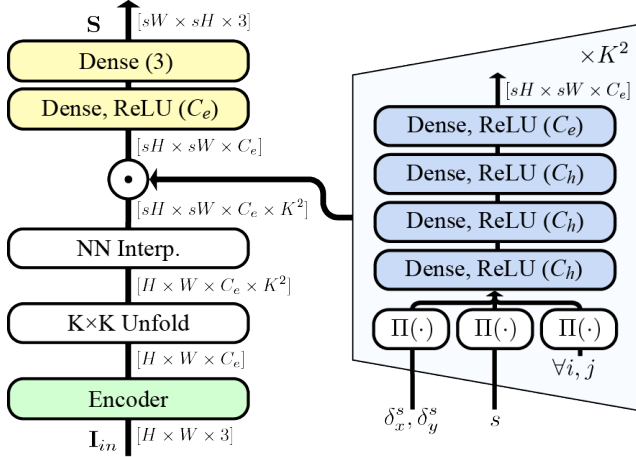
$\mathbf{S}$ $[sW \times sH \times 3]$

Dense (3)

Dense, ReLU ($C_e$)

$[sH \times sW \times C_e]$

$\odot$

$[sH \times sW \times C_e \times K^2]$

NN Interp.

$[H \times W \times C_e \times K^2]$

K×K Unfold

$[H \times W \times C_e]$

Encoder

$\mathbf{I}_{in}$ $[H \times W \times 3]$

$\times K^2$

$[sH \times sW \times C_e]$

Dense, ReLU ($C_e$)

Dense, ReLU ($C_h$)

Dense, ReLU ($C_h$)

Dense, ReLU ($C_h$)

$\Pi(\cdot)$ $\Pi(\cdot)$ $\Pi(\cdot)$

$\forall i, j$

$\delta_x^s, \delta_y^s$ $s$